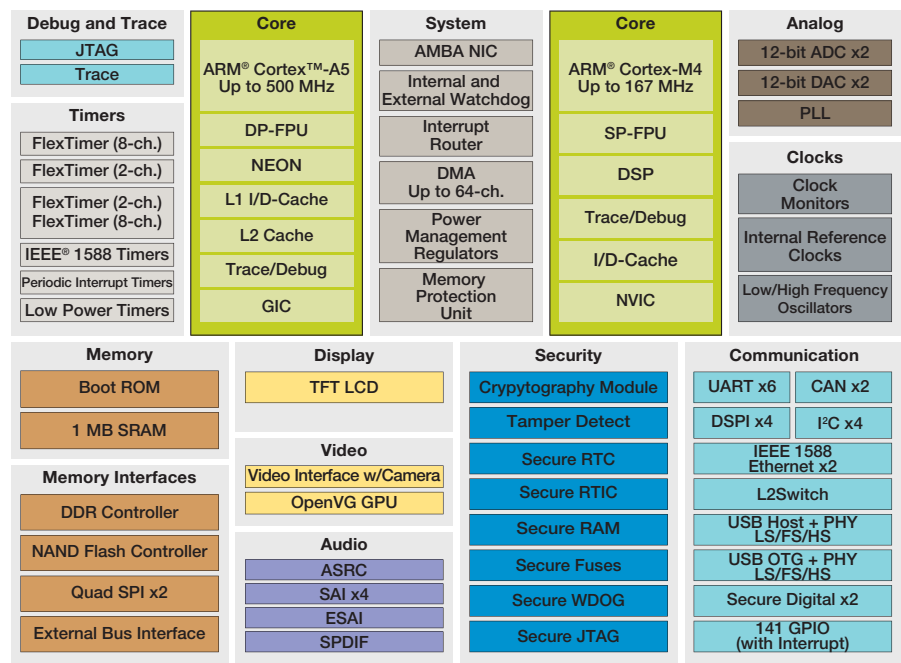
Debug and Trace
JTAG
Trace

Timers
FlexTimer (8-ch.)
FlexTimer (2-ch.)
FlexTimer (2-ch.)
FlexTimer (8-ch.)
IEEE® 1588 Timers
Periodic Interrupt Timers
Low Power Timers

Core
ARM® Cortex™-A5
Up to 500 MHz
DP-FPU
NEON
L1 I/D-Cache
L2 Cache
Trace/Debug
GIC

System
AMBA NIC
Internal and External Watchdog
Interrupt Router
DMA
Up to 64-ch.
Power Management Regulators
Memory Protection Unit

Core
ARM® Cortex-M4
Up to 167 MHz
SP-FPU
DSP
Trace/Debug
I/D-Cache
NVIC

Analog
12-bit ADC x2
12-bit DAC x2
PLL

Clocks
Clock Monitors
Internal Reference Clocks
Low/High Frequency Oscillators

Memory
Boot ROM
1 MB SRAM

Memory Interfaces
DDR Controller
NAND Flash Controller
Quad SPI x2
External Bus Interface

Display
TFT LCD

Video
Video Interface w/Camera
OpenVG GPU

Audio
ASRC
SAI x4
ESAI
SPDIF

Security
Crypytography Module
Tamper Detect
Secure RTC
Secure RTIC
Secure RAM
Secure Fuses
Secure WDOG
Secure JTAG

Communication
UART x6
CAN x2
DSPI x4
I$^2$C x4
IEEE 1588 Ethernet x2
L2Switch
USB Host + PHY LS/FS/HS
USB OTG + PHY LS/FS/HS
Secure Digital x2
141 GPIO (with Interrupt)